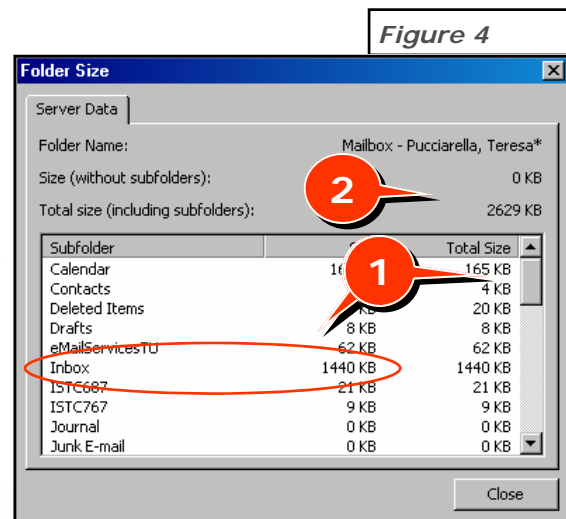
Figure 4

Folder Size

Server Data

Folder Name: Mailbox - Pucciarella, Teresa*

Size (without subfolders): 0 KB

Total size (including subfolders): 2629 KB

2

1

| Subfolder | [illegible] | Total Size |
|---|---|---|
| Calendar | 16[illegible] | 165 KB |
| Contacts | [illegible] | 4 KB |
| Deleted Items | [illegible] | 20 KB |
| Drafts | 8 KB | 8 KB |
| eMailServicesTU | 62 KB | 62 KB |
| Inbox | 1440 KB | 1440 KB |
| ISTC687 | 21 KB | 21 KB |
| ISTC767 | 9 KB | 9 KB |
| Journal | 0 KB | 0 KB |
| Junk E-mail | 0 KB | 0 KB |

Close